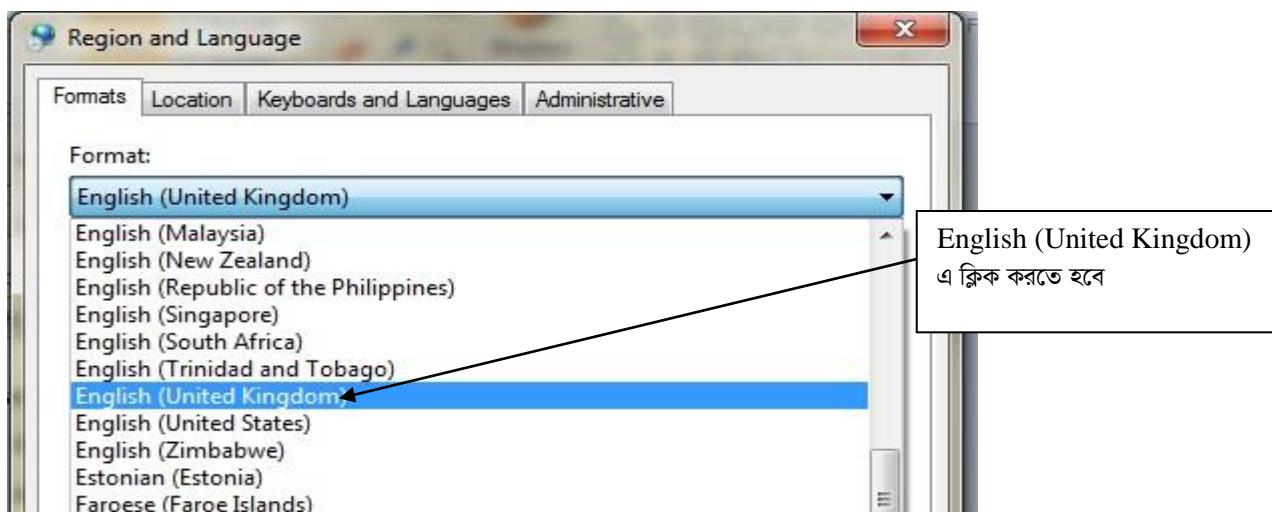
Region and Language

Formats | Location | Keyboards and Languages | Administrative

Format:

English (United Kingdom)

English (Malaysia)
English (New Zealand)
English (Republic of the Philippines)
English (Singapore)
English (South Africa)
English (Trinidad and Tobago)
English (United Kingdom)
English (United States)
English (Zimbabwe)
Estonian (Estonia)
Faroese (Faroe Islands)

English (United Kingdom) এ ক্লিক করতে হবে